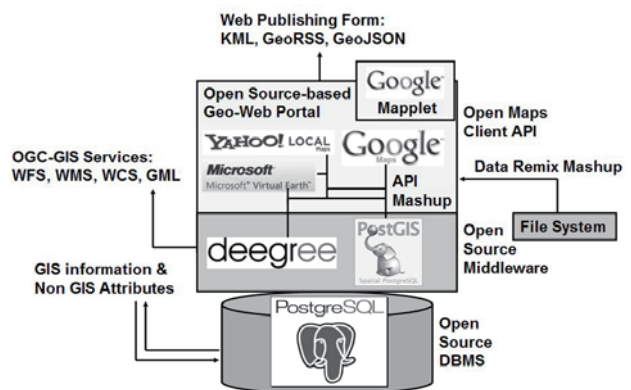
Web Publishing Form:
KML, GeoRSS, GeoJSON

Open Source-based
Geo-Web Portal

Google
Mapplet

Open Maps
Client API

YAHOO! LOCAL Maps

Google Maps

Microsoft
Microsoft® Virtual Earth™

API
Mashup

Data Remix Mashup

OGC-GIS Services:
WFS, WMS, WCS, GML

File System

deegree

PostGIS
Spatial PostgreSQL

Open
Source
Middleware

GIS information &
Non GIS Attributes

PostgreSQL

Open
Source
DBMS